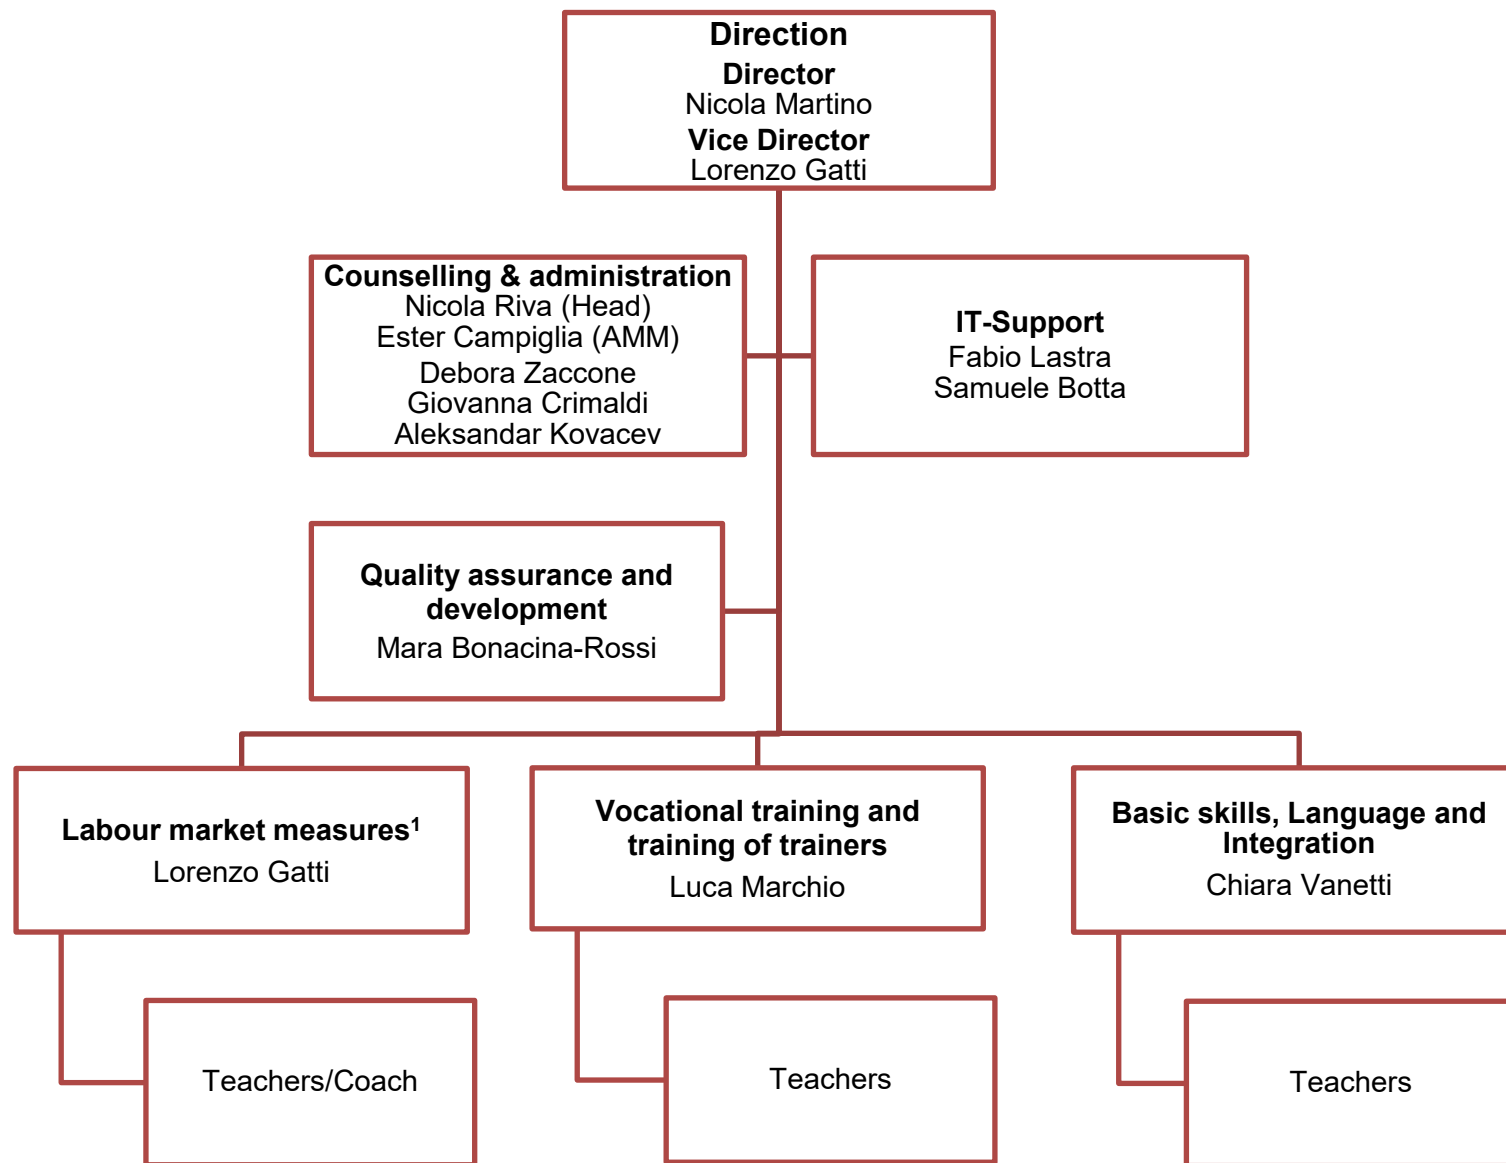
Direction
Director
Nicola Martino
Vice Director
Lorenzo Gatti

Counselling & administration
Nicola Riva (Head)
Ester Campiglia (AMM)
Debora Zaccone
Giovanna Crimaldi
Aleksandar Kovacev

IT-Support
Fabio Lastra
Samuele Botta

Quality assurance and development
Mara Bonacina-Rossi

Labour market measures$^{1}$
Lorenzo Gatti

Vocational training and training of trainers
Luca Marchio

Basic skills, Language and Integration
Chiara Vanetti

Teachers/Coach

Teachers

Teachers